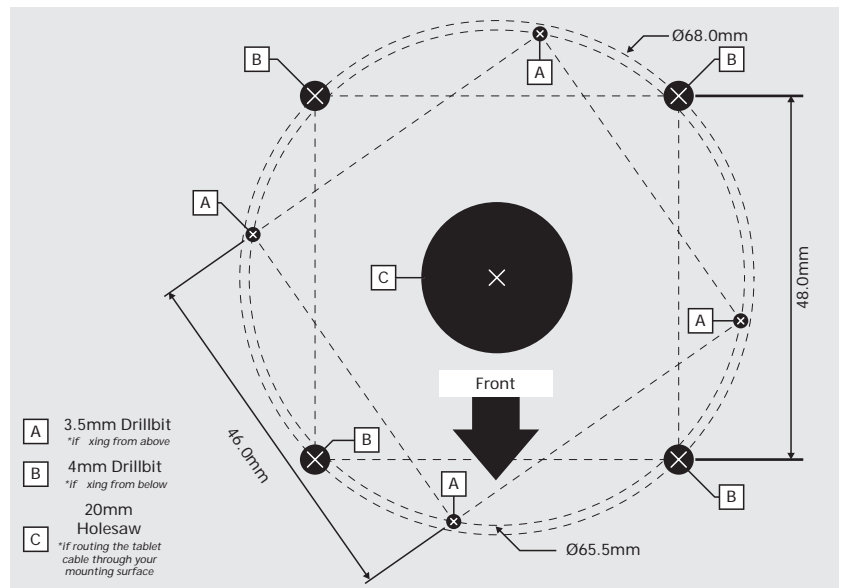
Ø68.0mm

B

A

B

A

C

48.0mm

A

Front

46.0mm

B

A

B

Ø65.5mm

A 3.5mm Drillbit
*if xing from above

B 4mm Drillbit
*if xing from below

C 20mm Holesaw
*if routing the tablet cable through your mounting surface